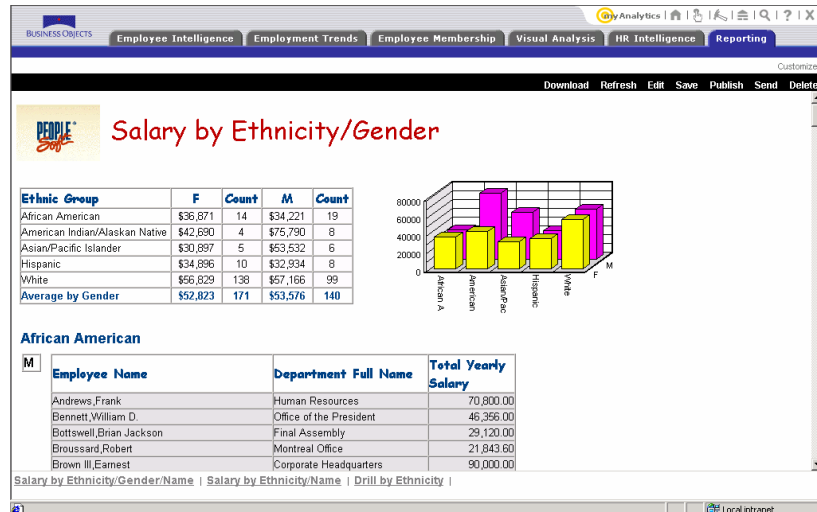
BUSINESS OBJECTS

my Analytics | ? | X

Employee Intelligence | Employment Trends | Employee Membership | Visual Analysis | HR Intelligence | Reporting

Customize

Download Refresh Edit Save Publish Send Delete

PEOPLE Soft

Salary by Ethnicity/Gender

| Ethnic Group | F | Count | M | Count |
|---|---|---|---|---|
| African American | $36,871 | 14 | $34,221 | 19 |
| American Indian/Alaskan Native | $42,690 | 4 | $75,790 | 8 |
| Asian/Pacific Islander | $30,897 | 5 | $53,532 | 6 |
| Hispanic | $34,896 | 10 | $32,934 | 8 |
| White | $56,829 | 138 | $57,166 | 99 |
| Average by Gender | $52,823 | 171 | $53,576 | 140 |

80000
60000
40000
20000
0
African A
American
Asian/Pac
Hispanic
White
F
M

African American

M

| Employee Name | Department Full Name | Total Yearly Salary |
|---|---|---|
| Andrews,Frank | Human Resources | 70,800.00 |
| Bennett,William D. | Office of the President | 46,356.00 |
| Bottswell,Brian Jackson | Final Assembly | 29,120.00 |
| Broussard,Robert | Montreal Office | 21,843.60 |
| Brown III,Earnest | Corporate Headquarters | 90,000.00 |

Salary by Ethnicity/Gender/Name | Salary by Ethnicity/Name | Drill by Ethnicity |

Local intranet